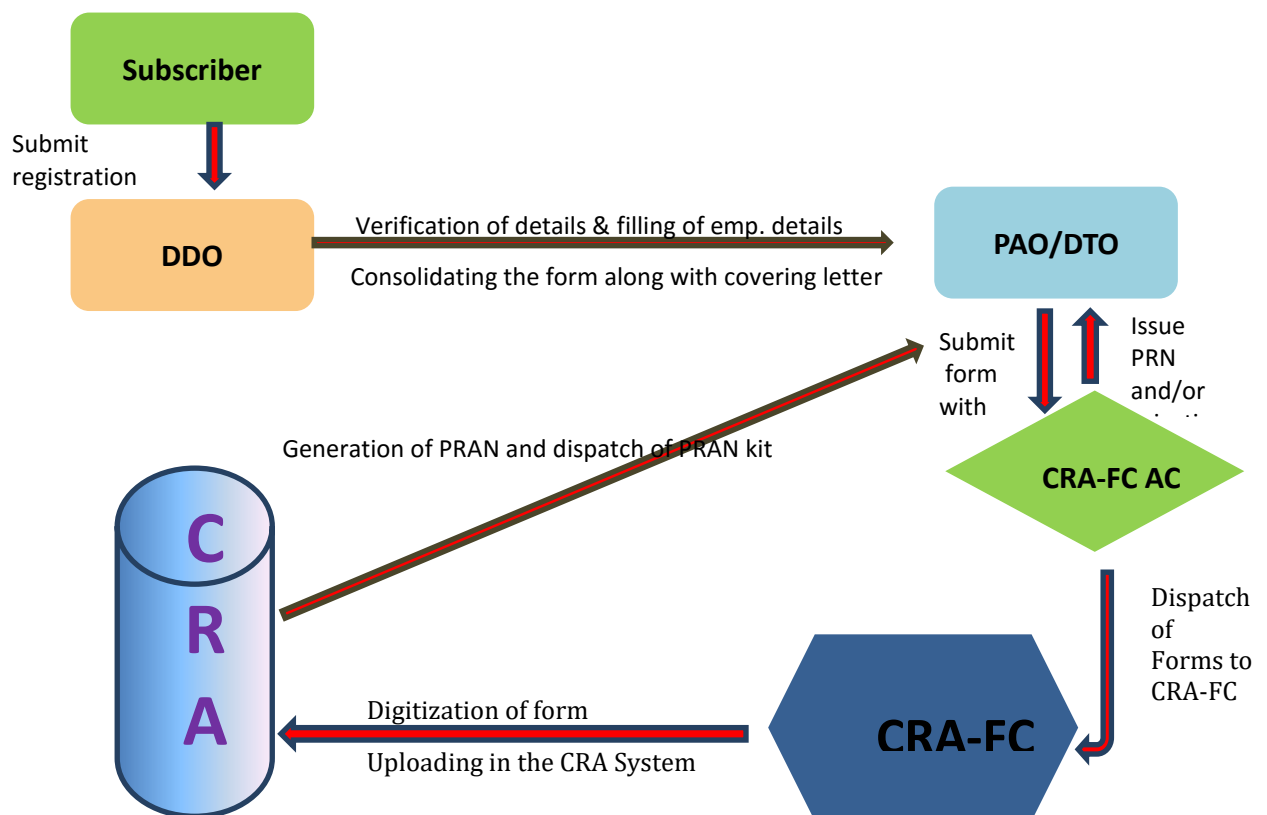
Subscriber

Submit registration

DDO

Verification of details & filling of emp. details

Consolidating the form along with covering letter

PAO/DTO

Submit form with

Issue PRN and/or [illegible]

Generation of PRAN and dispatch of PRAN kit

CRA-FC AC

C
R
A

Dispatch of Forms to CRA-FC

Digitization of form

Uploading in the CRA System

CRA-FC